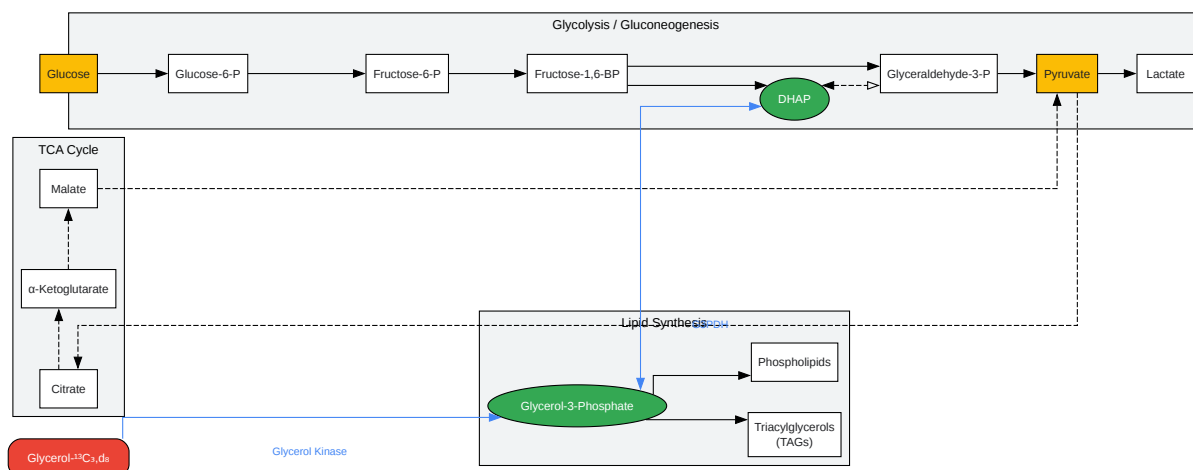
Glycolysis / Gluconeogenesis

Glucose

Glucose-6-P

Fructose-6-P

Fructose-1,6-BP

Glyceraldehyde-3-P

DHAP

Pyruvate

Lactate

TCA Cycle

Malate

α-Ketoglutarate

Citrate

Lipid Synthesis

G3PDH

Phospholipids

Glycerol-3-Phosphate

Triacylglycerols (TAGs)

Glycerol-$^{13}C_3,d_8$

Glycerol Kinase